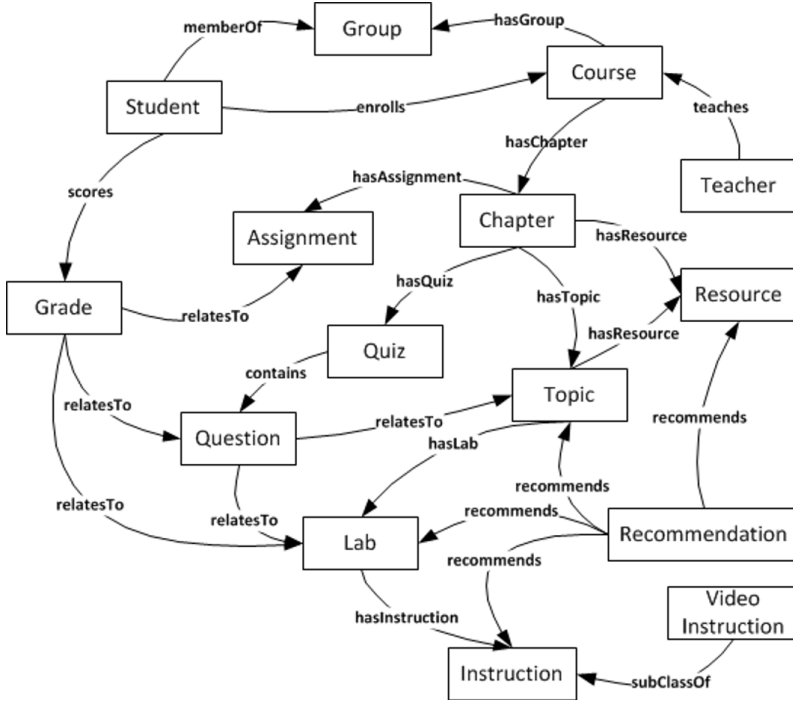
memberOf
Group
hasGroup
Course
Student
enrolls
teaches
hasChapter
scores
hasAssignment
Teacher
Chapter
Assignment
hasResource
hasQuiz
hasTopic
Resource
Grade
relatesTo
hasResource
Quiz
contains
Topic
relatesTo
relatesTo
Question
recommends
hasLab
recommends
relatesTo
relatesTo
recommends
Lab
Recommendation
recommends
Video Instruction
hasInstruction
Instruction
subClassOf